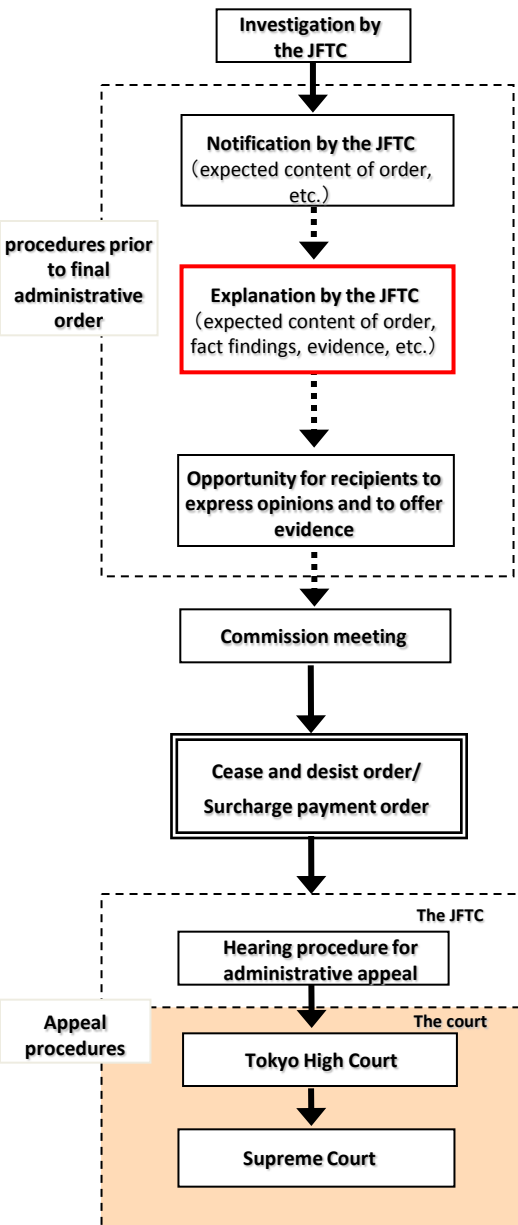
Investigation by the JFTC

procedures prior to final administrative order

Notification by the JFTC （expected content of order, etc.）

Explanation by the JFTC （expected content of order, fact findings, evidence, etc.）

Opportunity for recipients to express opinions and to offer evidence

Commission meeting

Cease and desist order/ Surcharge payment order

The JFTC

Hearing procedure for administrative appeal

Appeal procedures

The court

Tokyo High Court

Supreme Court